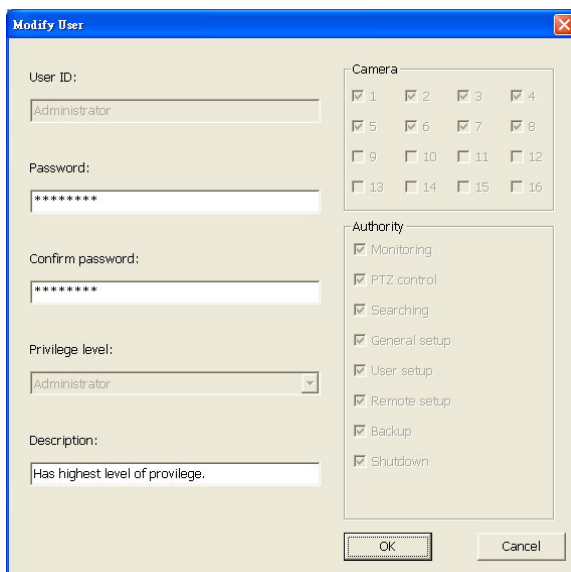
Modify User

User ID:

Administrator

Password:

********

Confirm password:

********

Privilege level:

Administrator

Description:

Has highest level of provilege.

Camera

1 2 3 4
5 6 7 8
9 10 11 12
13 14 15 16

Authority

Monitoring
PTZ control
Searching
General setup
User setup
Remote setup
Backup
Shutdown

OK

Cancel